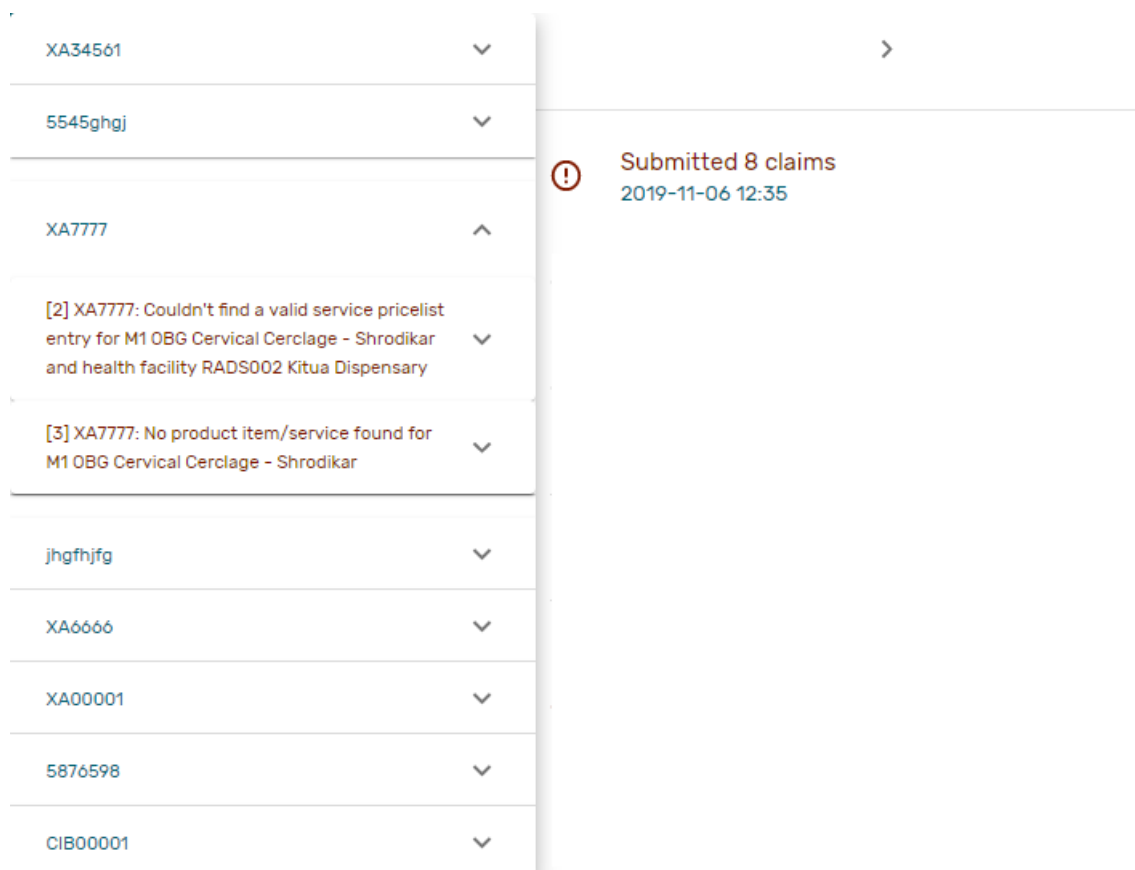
XA34561

5545ghgj

XA7777

[2] XA7777: Couldn't find a valid service pricelist entry for M1 OBG Cervical Cerclage - Shrodikar and health facility RADS002 Kitua Dispensary

[3] XA7777: No product item/service found for M1 OBG Cervical Cerclage - Shrodikar

jhgfhjfg

XA6666

XA00001

5876598

CIB00001

Submitted 8 claims
2019-11-06 12:35